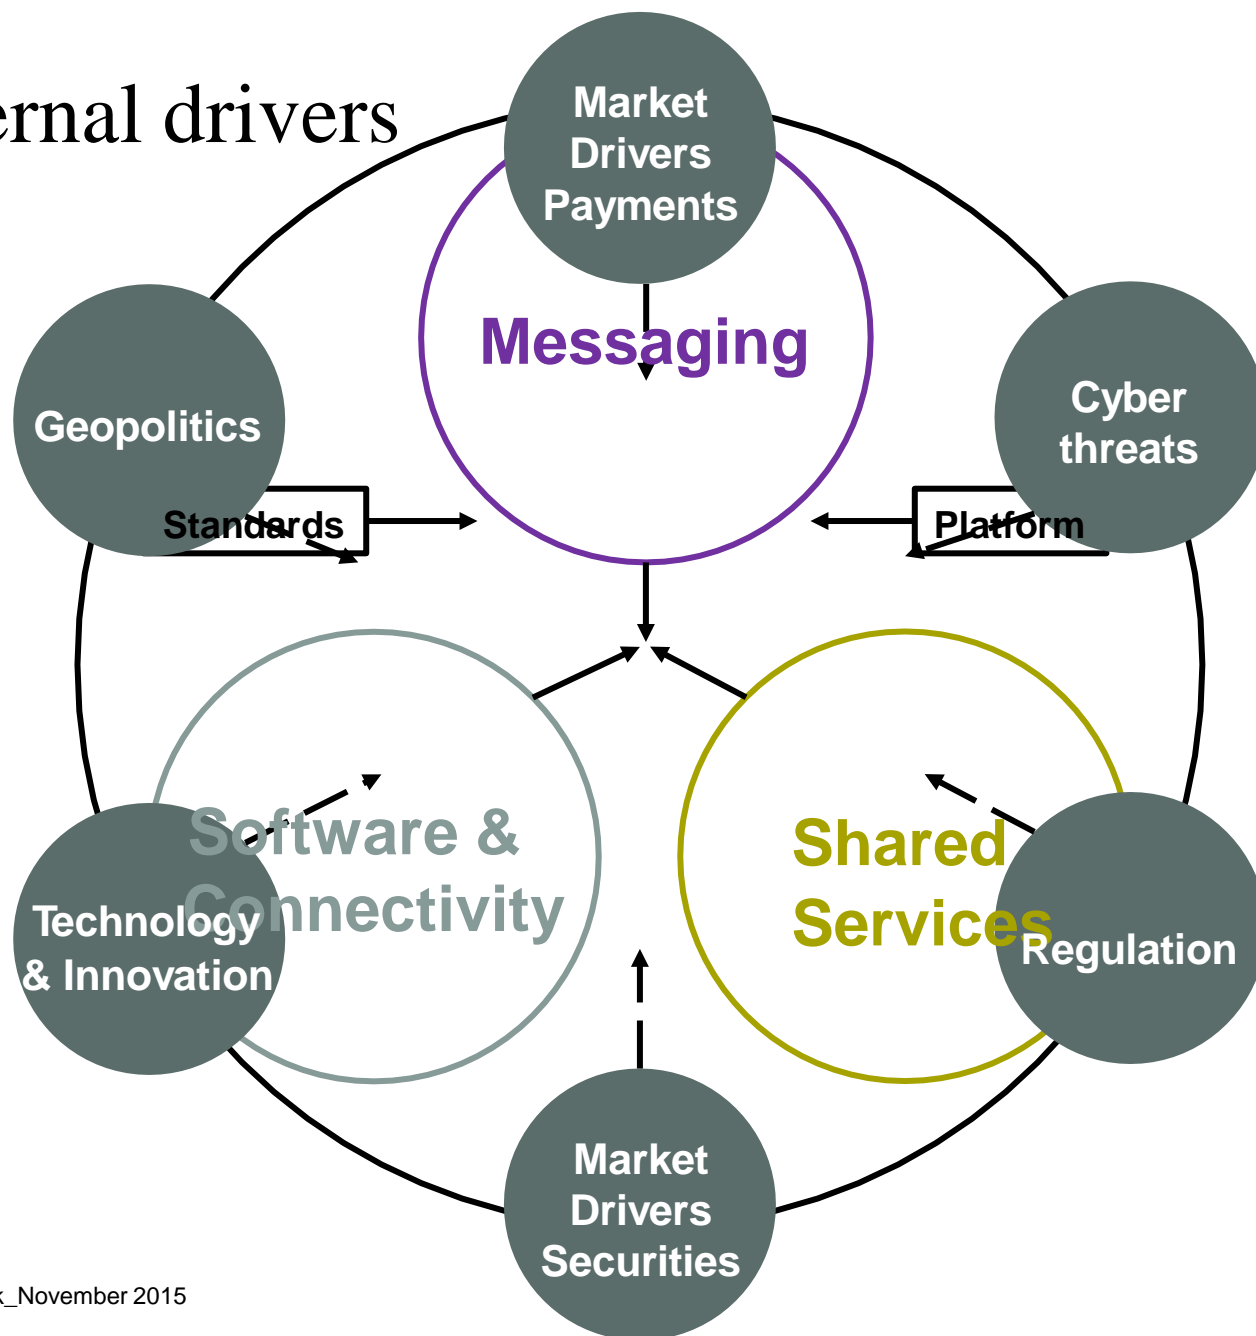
ernal drivers

Market Drivers Payments

Messaging

Geopolitics

Cyber threats

Standards

Platform

Software & Connectivity

Shared Services

Technology & Innovation

Regulation

Market Drivers Securities

k_November 2015